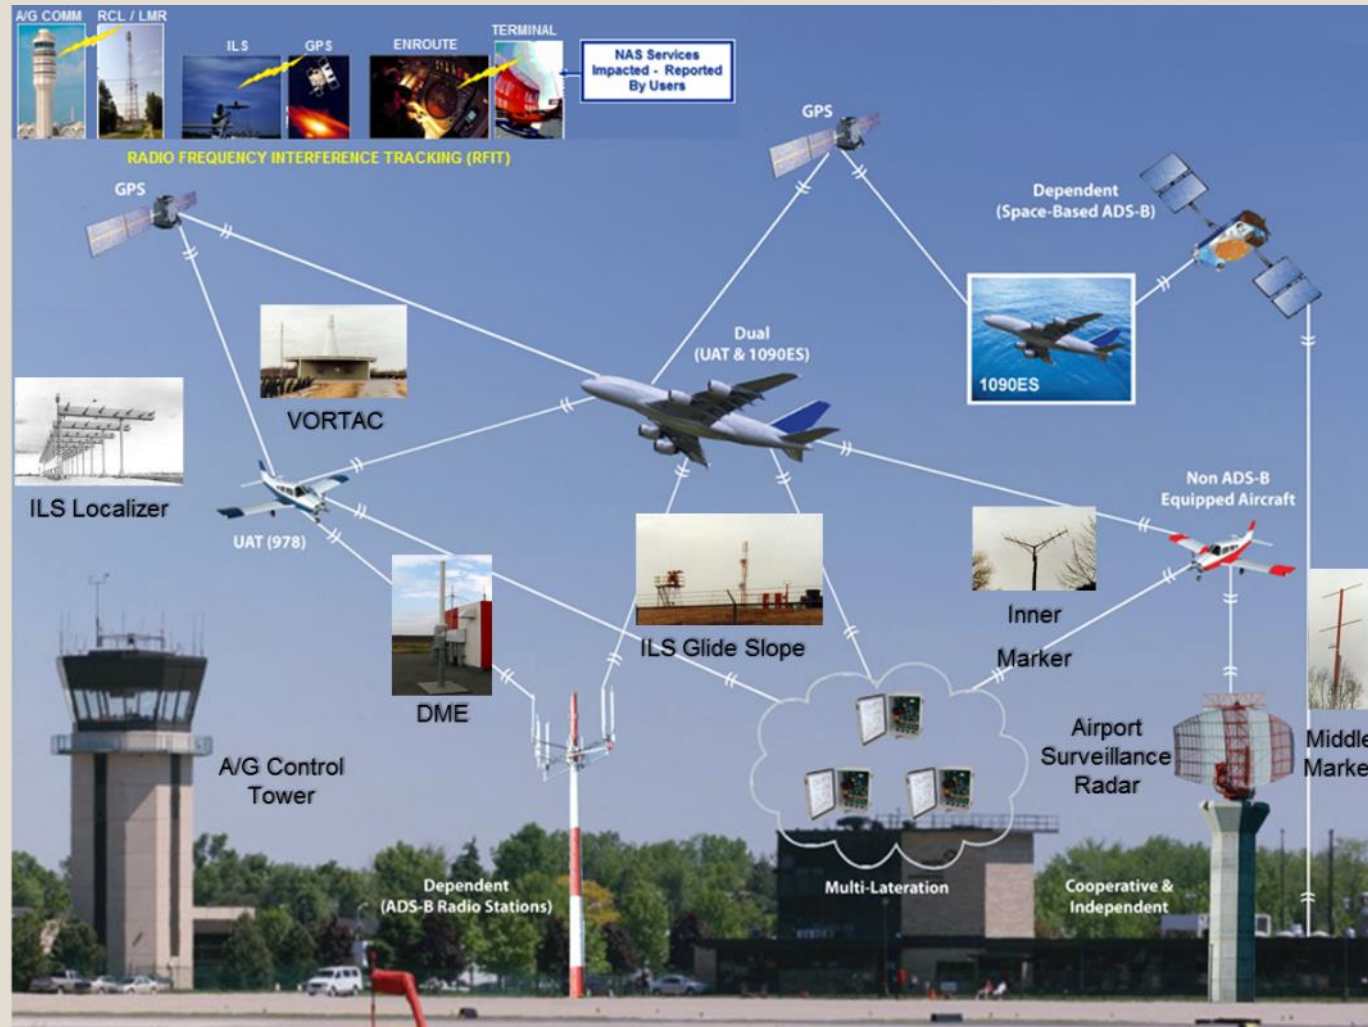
A/G COMM RCL / LMR
ILS GPS
ENROUTE
TERMINAL
NAS Services Impacted - Reported By Users
RADIO FREQUENCY INTERFERENCE TRACKING (RFIT)
GPS
GPS
Dependent (Space-Based ADS-B)
VORTAC
Dual (UAT & 1090ES)
1090ES
ILS Localizer
UAT (978)
Non ADS-B Equipped Aircraft
Inner Marker
ILS Glide Slope
DME
Airport Surveillance Radar
Middle Marke
A/G Control Tower
Dependent (ADS-B Radio Stations)
Multi-Lateration
Cooperative & Independent